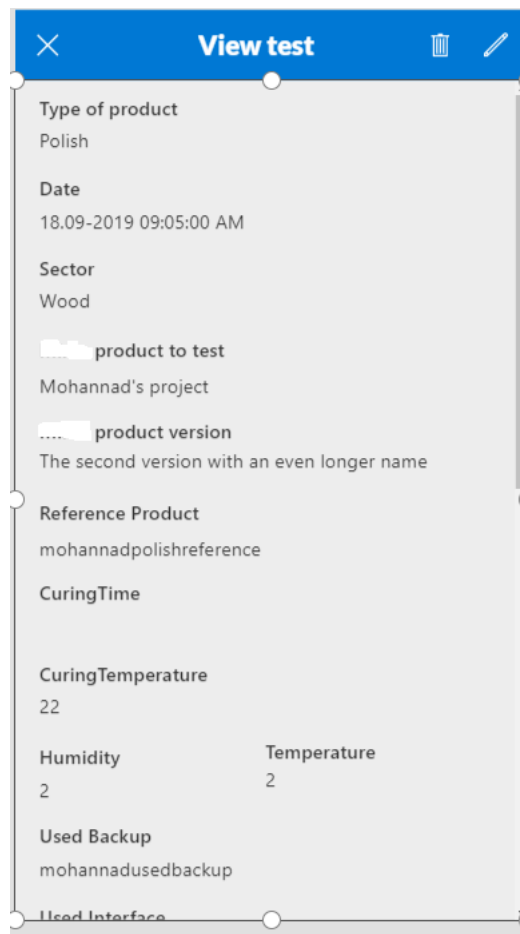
View test

Type of product
Polish

Date
18.09-2019 09:05:00 AM

Sector
Wood

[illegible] product to test
Mohannad's project

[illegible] product version
The second version with an even longer name

Reference Product
mohannadpolishreference

CuringTime

CuringTemperature
22

Humidity
2

Temperature
2

Used Backup
mohannadusedbackup

Used Interface